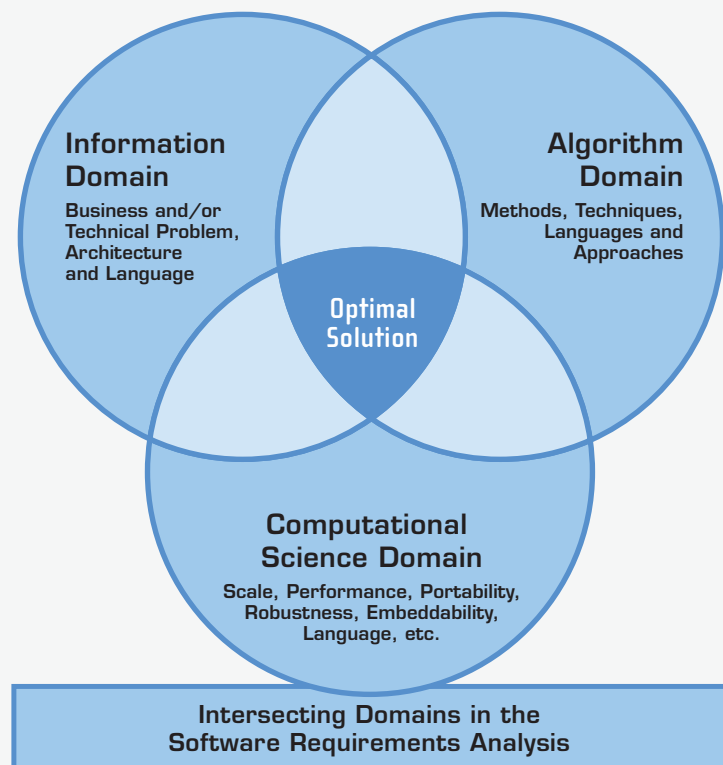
Information Domain
Business and/or Technical Problem, Architecture and Language

Algorithm Domain
Methods, Techniques, Languages and Approaches

Optimal Solution

Computational Science Domain
Scale, Performance, Portability, Robustness, Embeddability, Language, etc.

Intersecting Domains in the Software Requirements Analysis